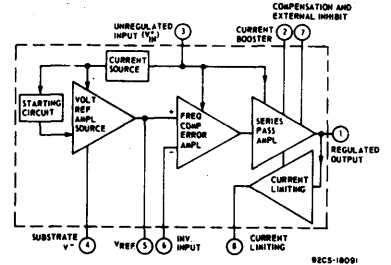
COMPENSATION AND EXTERNAL INHIBIT

UNREGULATED INPUT ($V_{IN}^{+}$)

3

CURRENT BOOSTER

2

7

CURRENT SOURCE

STARTING CIRCUIT

VOLT REF AMPL SOURCE

FREQ COMP ERROR AMPL

SERIES PASS AMPL

1

REGULATED OUTPUT

CURRENT LIMITING

SUBSTRATE $V^{-}$

4

$V_{REF}$

5

6

INV. INPUT

8

CURRENT LIMITING

92CS-18091